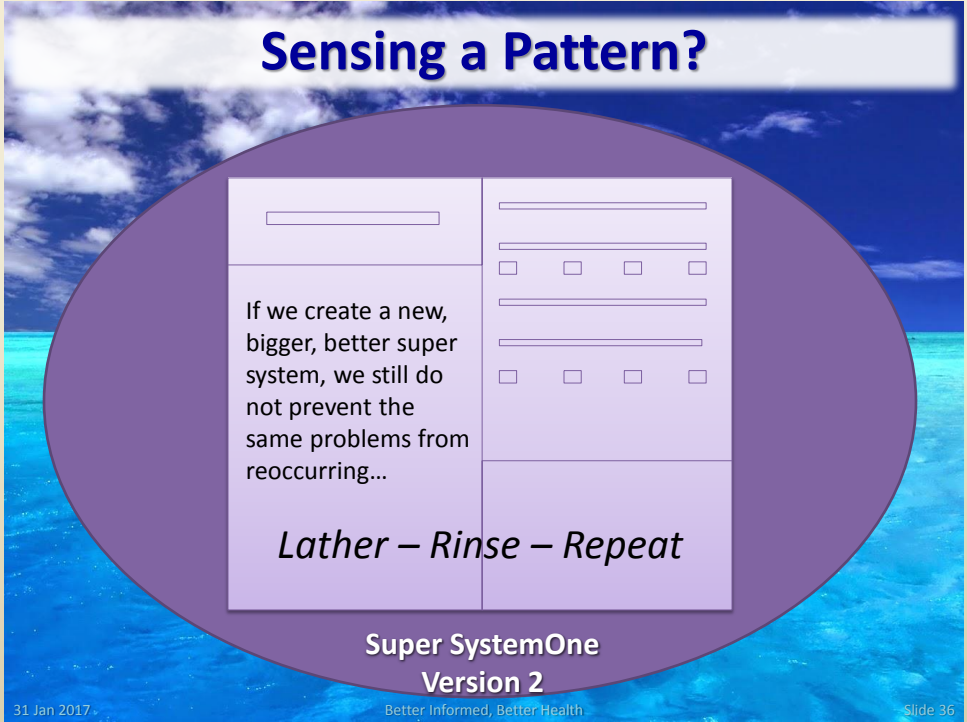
Sensing a Pattern?

If we create a new, bigger, better super system, we still do not prevent the same problems from reoccurring…

*Lather – Rinse – Repeat*

Super SystemOne
Version 2

31 Jan 2017

Better Informed, Better Health

Slide 36